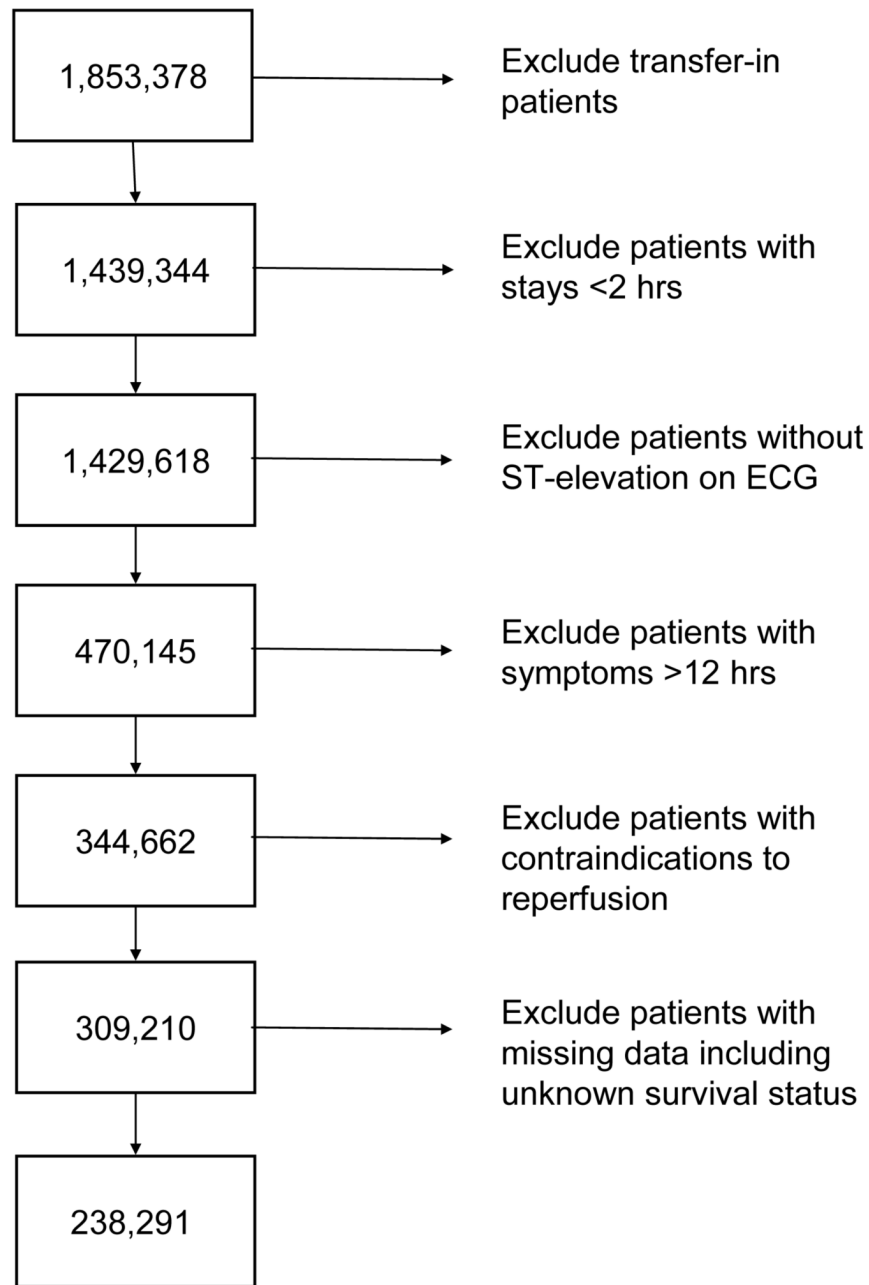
1,853,378

Exclude transfer-in patients

1,439,344

Exclude patients with stays <2 hrs

1,429,618

Exclude patients without ST-elevation on ECG

470,145

Exclude patients with symptoms >12 hrs

344,662

Exclude patients with contraindications to reperfusion

309,210

Exclude patients with missing data including unknown survival status

238,291